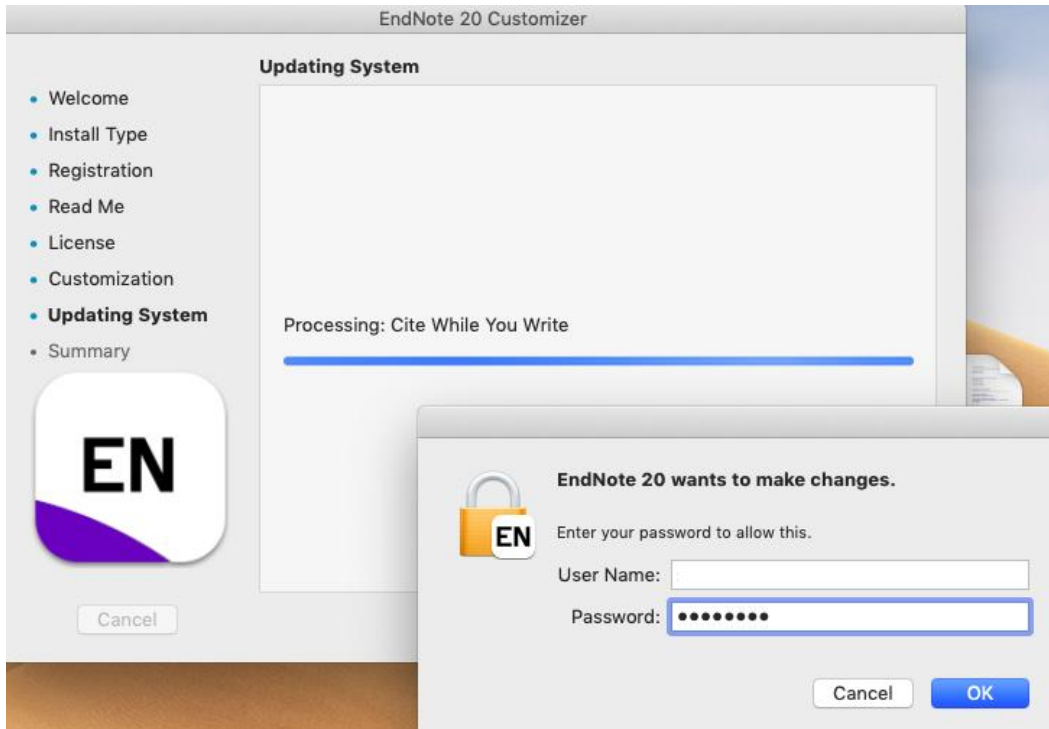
EndNote 20 Customizer

Updating System

- Welcome
- Install Type
- Registration
- Read Me
- License
- Customization
- **Updating System**
- Summary

EN

Processing: Cite While You Write

Cancel

EndNote 20 wants to make changes.

EN

Enter your password to allow this.

User Name:

Password: ••••••••

Cancel

OK